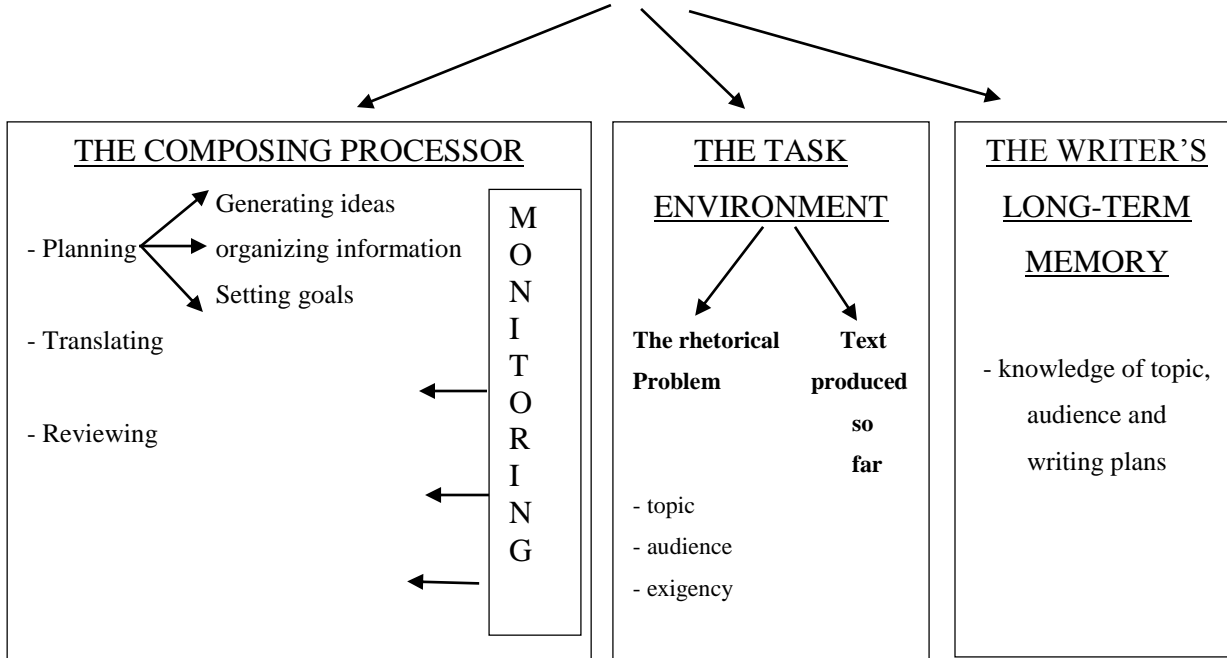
THE COMPOSING PROCESSOR

- Planning

Generating ideas

organizing information

Setting goals

- Translating

- Reviewing

M O N I T O R I N G

THE TASK ENVIRONMENT

The rhetorical Problem

Text produced so far

- topic

- audience

- exigency

THE WRITER'S LONG-TERM MEMORY

- knowledge of topic, audience and writing plans